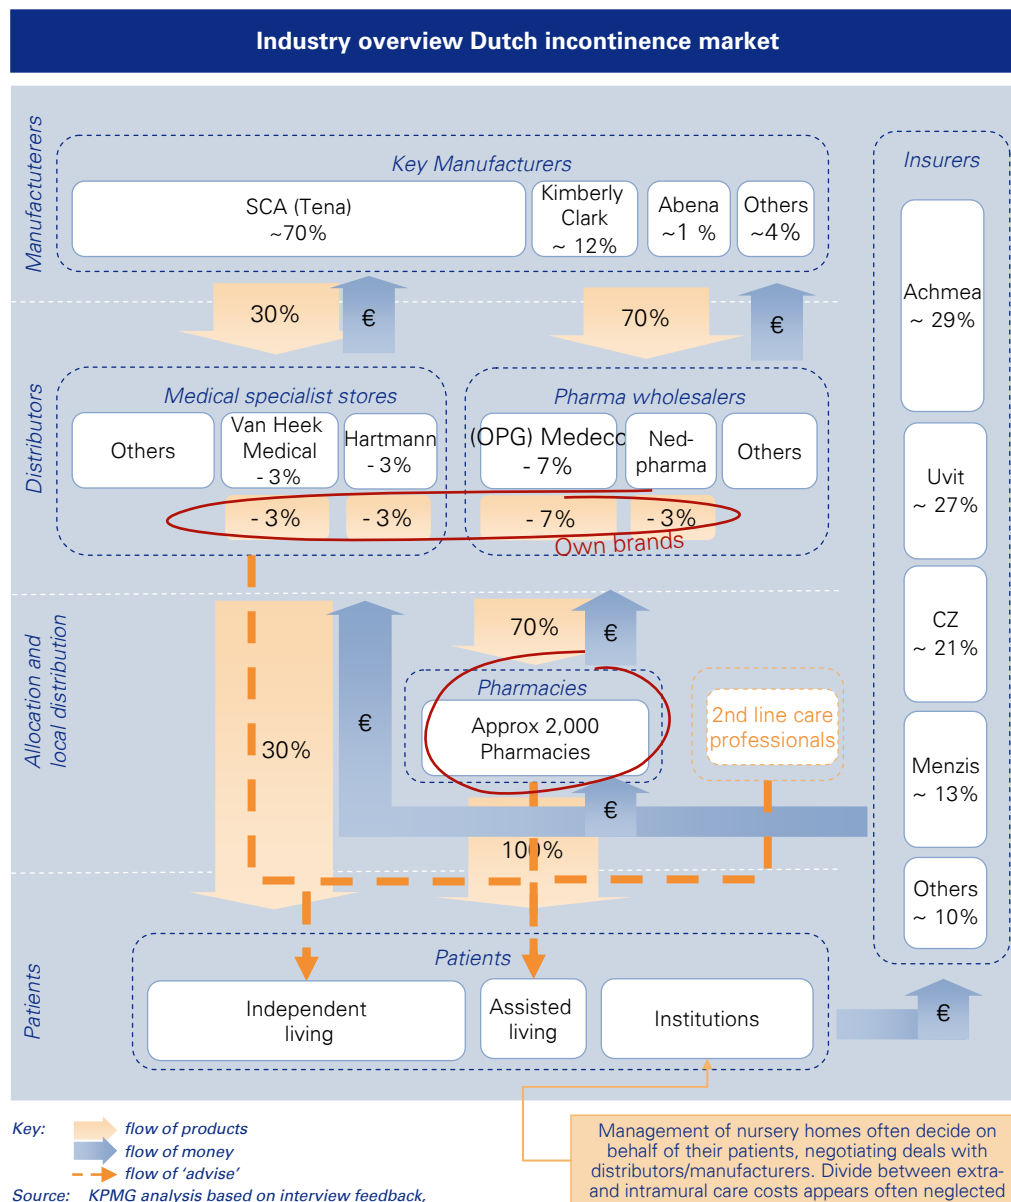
Industry overview Dutch incontinence market

Manufacturers

Key Manufacturers

SCA (Tena) ~70%

Kimberly Clark ~ 12%

Abena ~1 %

Others ~4%

Insurers

30%

€

70%

€

Achmea ~ 29%

Distributors

Medical specialist stores

Others

Van Heek Medical - 3%

Hartmann - 3%

Pharma wholesalers

(OPG) Medecc - 7%

Ned-pharma

Others

Uvit ~ 27%

- 3%

- 3%

- 7%

- 3%

Own brands

Allocation and local distribution

70%

€

CZ ~ 21%

Pharmacies

Approx 2,000 Pharmacies

2nd line care professionals

€

30%

€

Menzis ~ 13%

100%

Others ~ 10%

Patients

Patients

Independent living

Assisted living

Institutions

€

Key:

flow of products

flow of money

flow of 'advise'

Source: KPMG analysis based on interview feedback,

Management of nursery homes often decide on behalf of their patients, negotiating deals with distributors/manufacturers. Divide between extra- and intramural care costs appears often neglected